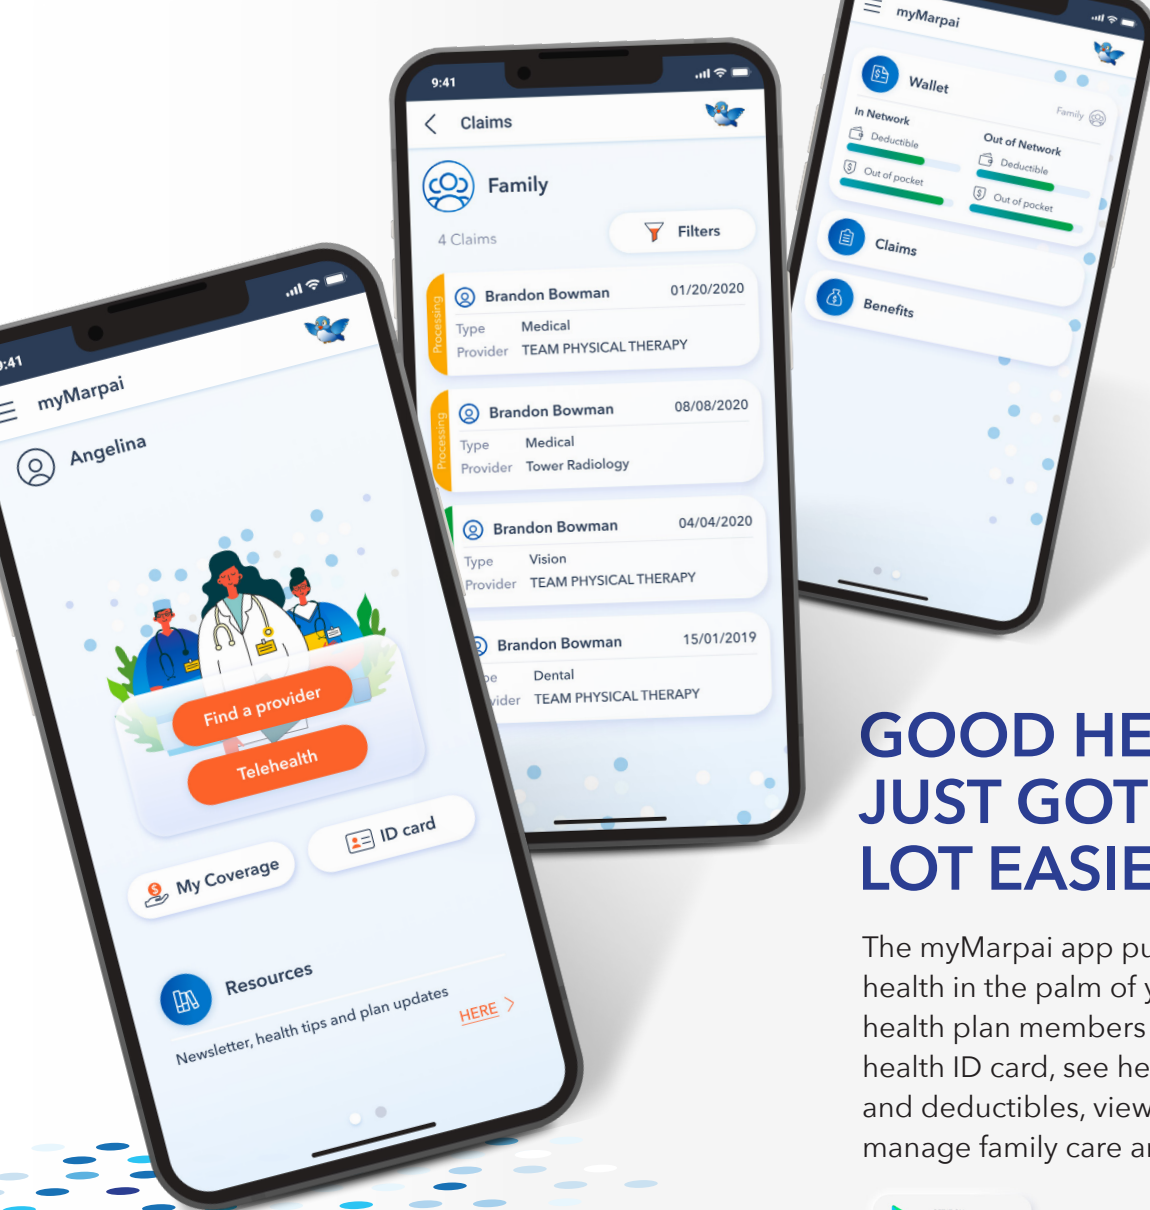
9:41
myMarpai
Angelina
Find a provider
Telehealth
My Coverage
ID card
Resources
Newsletter, health tips and plan updates
HERE >

9:41
Claims
Family
4 Claims
Filters
Processing
Brandon Bowman 01/20/2020
Type Medical
Provider TEAM PHYSICAL THERAPY
Processing
Brandon Bowman 08/08/2020
Type Medical
Provider Tower Radiology
Brandon Bowman 04/04/2020
Type Vision
Provider TEAM PHYSICAL THERAPY
Brandon Bowman 15/01/2019
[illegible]pe Dental
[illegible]vider TEAM PHYSICAL THERAPY

myMarpai
Wallet
Family
In Network
Deductible
Out of pocket
Out of Network
Deductible
Out of pocket
Claims
Benefits

GOOD HE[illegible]
JUST GOT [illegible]
LOT EASIE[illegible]

The myMarpai app pu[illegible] health in the palm of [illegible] health plan members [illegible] health ID card, see he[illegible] and deductibles, view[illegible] manage family care a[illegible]